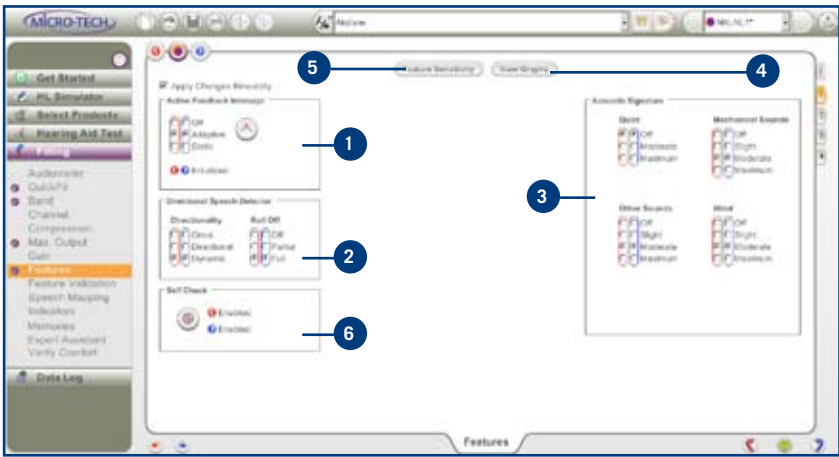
MICRO-TECH

Nielow

Get Started
HL Simulator
Select Products
Hearing Aid Test
Fitting

Audiometer
QuickFit
Band
Channel
Compression
Max. Output
Gain
Features
Feature Validation
Speech Mapping
Indicators
Memories
Expert Assistant
Verify Comfort

Data Log

Apply Changes Binaurally

Feature Sensitivity
View Graphs

Active Feedback Intercept
Off
Adaptive
Static
Initialized

Directional Speech Detector
Directionality
Omni
Directional
Dynamic
Roll Off
Off
Partial
Full

Self Check
Enabled
Enabled

Acoustic Signature
Quiet
Off
Moderate
Maximum
Mechanical Sounds
Off
Slight
Moderate
Maximum
Other Sounds
Off
Slight
Moderate
Maximum
Wind
Off
Slight
Moderate
Maximum

1
2
3
4
5
6

Features